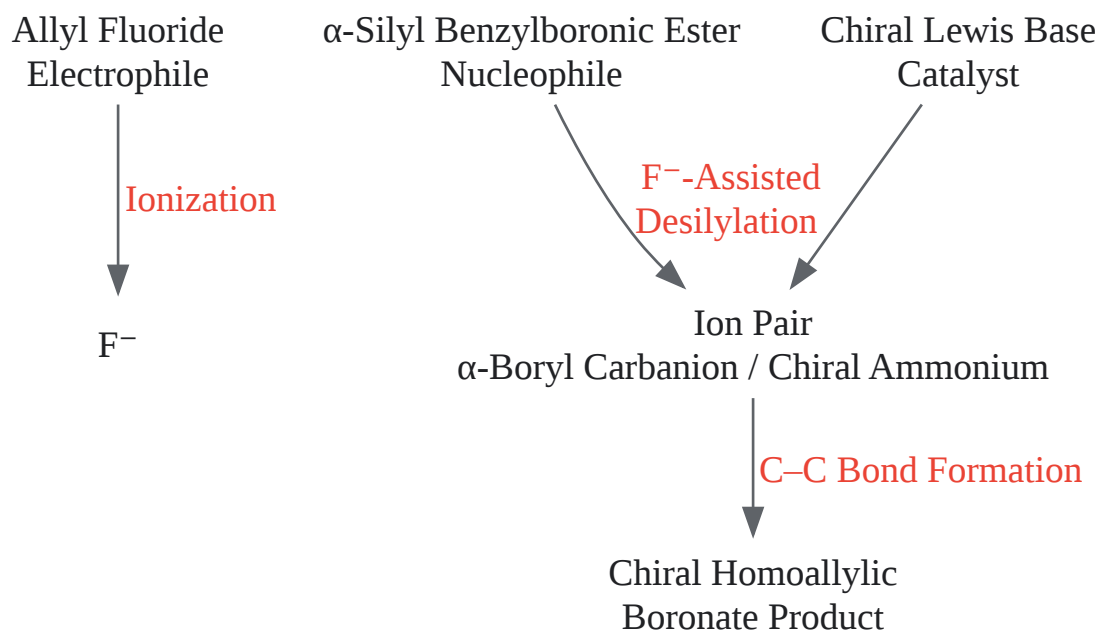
Allyl Fluoride
Electrophile

α-Silyl Benzylboronic Ester
Nucleophile

Chiral Lewis Base
Catalyst

Ionization

F⁻-Assisted
Desilylation

F⁻

Ion Pair
α-Boryl Carbanion / Chiral Ammonium

C–C Bond Formation

Chiral Homoallylic
Boronate Product